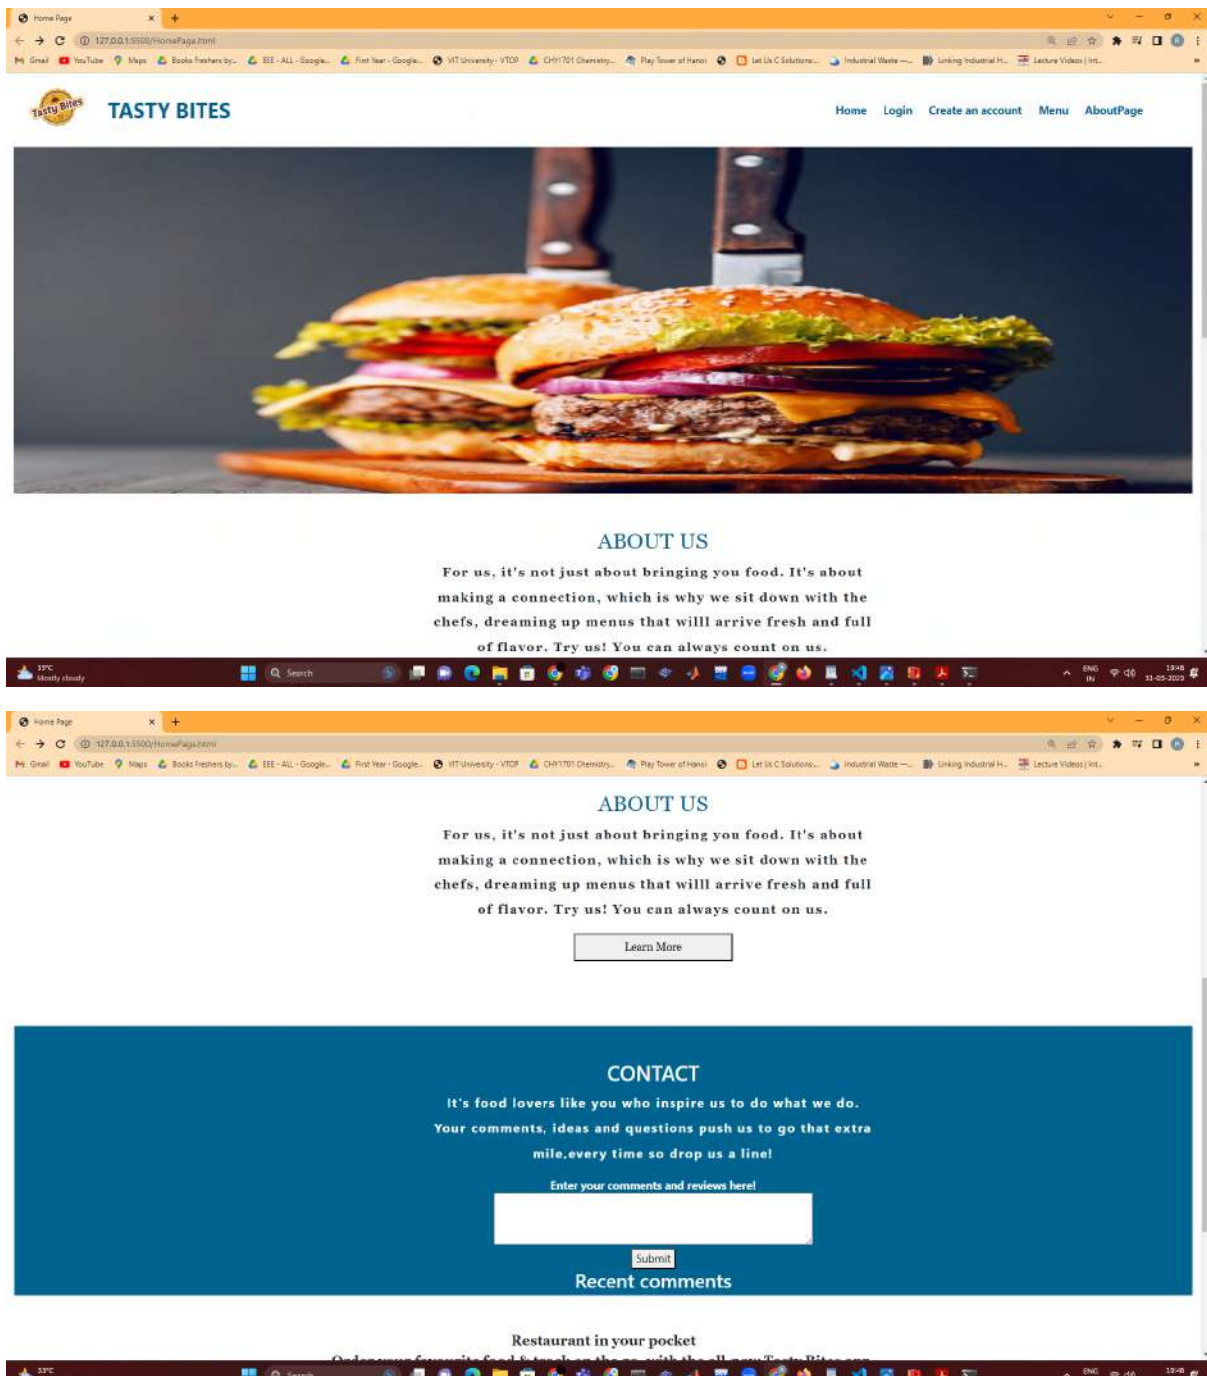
Home Page
127.0.0.1:5500/HomePage.html
Gmail YouTube Maps Books Freshers by... EEE - ALL - Google... First Year - Google... VIT University - VTOP CHY1701 Chemistry... Play Tower of Hanoi Let Us C Solutions... Industrial Waste — Linking Industrial H... Lecture Videos | Int...

Tasty Bites
TASTY BITES
Home Login Create an account Menu AboutPage

ABOUT US
For us, it's not just about bringing you food. It's about making a connection, which is why we sit down with the chefs, dreaming up menus that willl arrive fresh and full of flavor. Try us! You can always count on us.

33°C Mostly cloudy
Search
ENG IN 10:46 11-05-2023

Home Page
127.0.0.1:5500/HomePage.html
Gmail YouTube Maps Books Freshers by... EEE - ALL - Google... First Year - Google... VIT University - VTOP CHY1701 Chemistry... Play Tower of Hanoi Let Us C Solutions... Industrial Waste — Linking Industrial H... Lecture Videos | Int...

ABOUT US
For us, it's not just about bringing you food. It's about making a connection, which is why we sit down with the chefs, dreaming up menus that willl arrive fresh and full of flavor. Try us! You can always count on us.

Learn More

CONTACT
It's food lovers like you who inspire us to do what we do. Your comments, ideas and questions push us to go that extra mile.every time so drop us a line!

Enter your comments and reviews here!

Submit
Recent comments

Restaurant in your pocket
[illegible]

33°C
Search
ENG 10:46